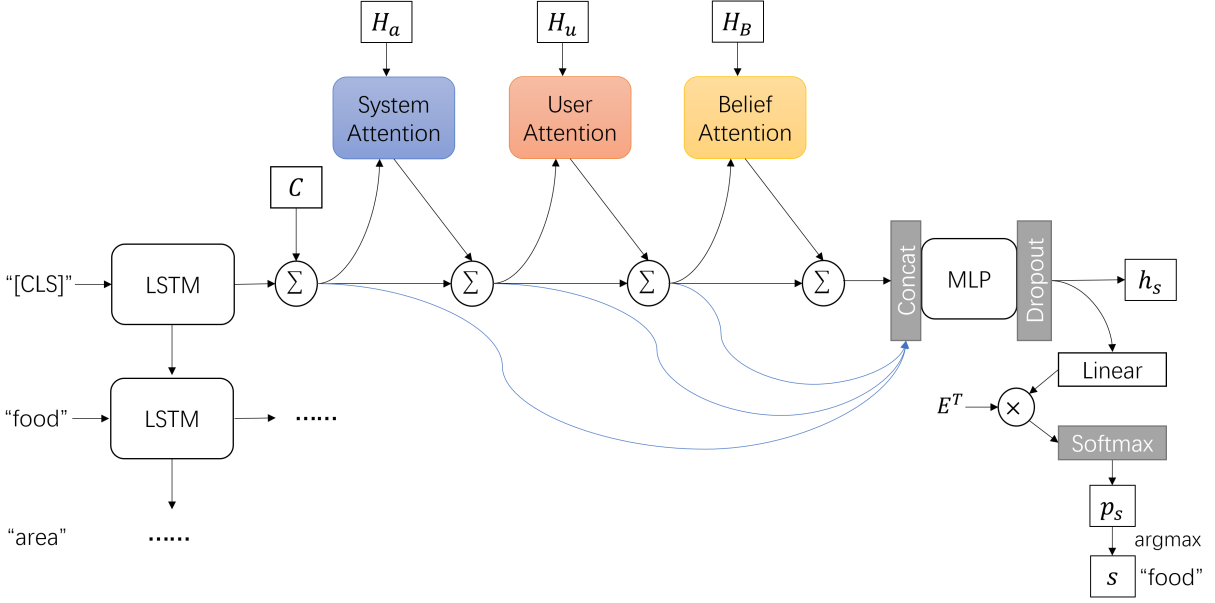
$H_a$

$H_u$

$H_B$

System Attention

User Attention

Belief Attention

$C$

"[CLS]"

LSTM

$\Sigma$

$\Sigma$

$\Sigma$

$\Sigma$

Concat

MLP

Dropout

$h_s$

"food"

LSTM

......

Linear

$E^T$

$\times$

Softmax

"area"

......

$p_s$

argmax

$s$

"food"